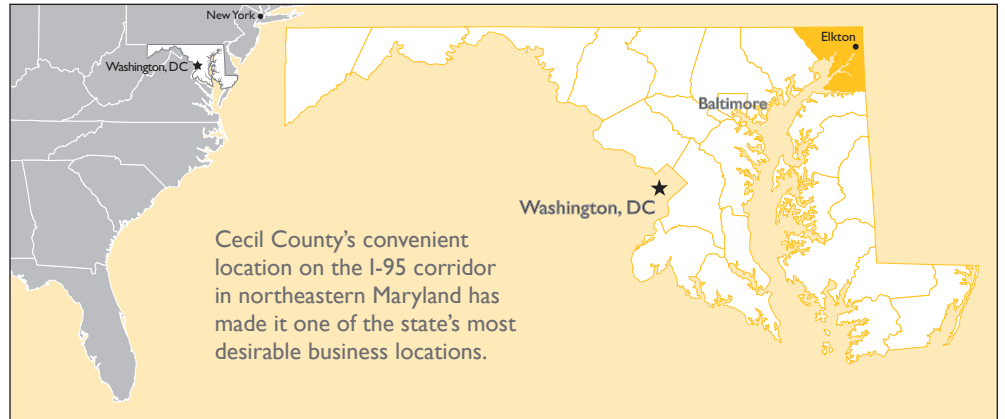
New York

Washington, DC

Elkton

Baltimore

Washington, DC

Cecil County's convenient location on the I-95 corridor in northeastern Maryland has made it one of the state's most desirable business locations.